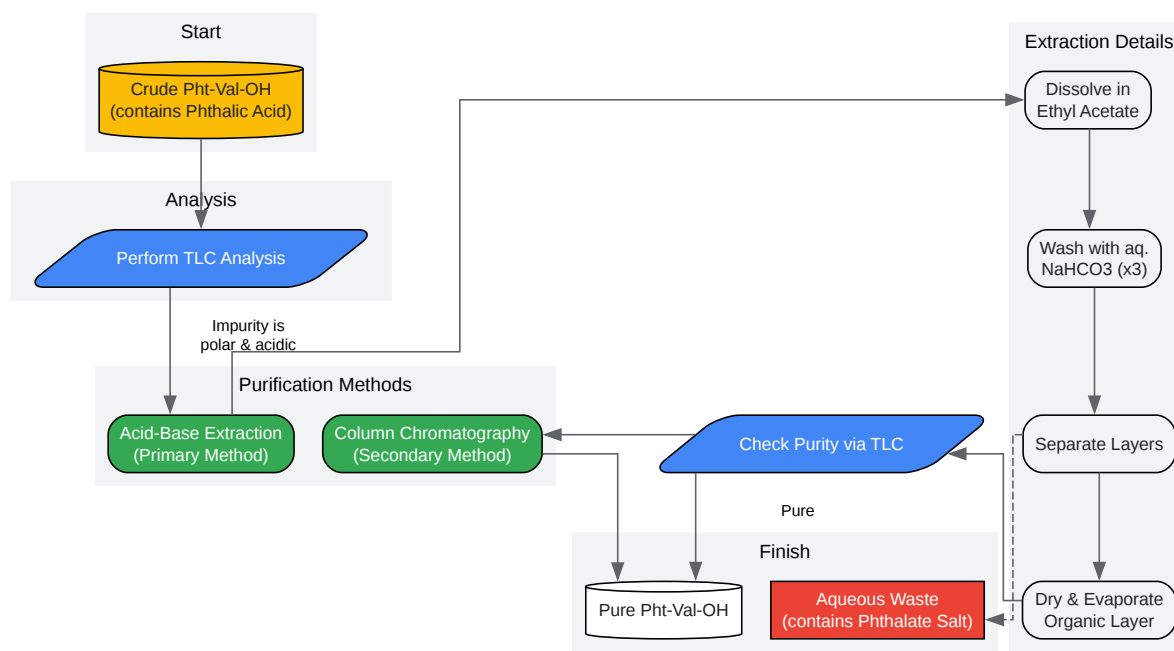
Start

Crude Pht-Val-OH (contains Phthalic Acid)

Analysis

Perform TLC Analysis

Impurity is polar & acidic

Purification Methods

Acid-Base Extraction (Primary Method)

Column Chromatography (Secondary Method)

Extraction Details

Dissolve in Ethyl Acetate

Wash with aq. NaHCO3 (x3)

Separate Layers

Dry & Evaporate Organic Layer

Check Purity via TLC

Pure

Finish

Pure Pht-Val-OH

Aqueous Waste (contains Phthalate Salt)